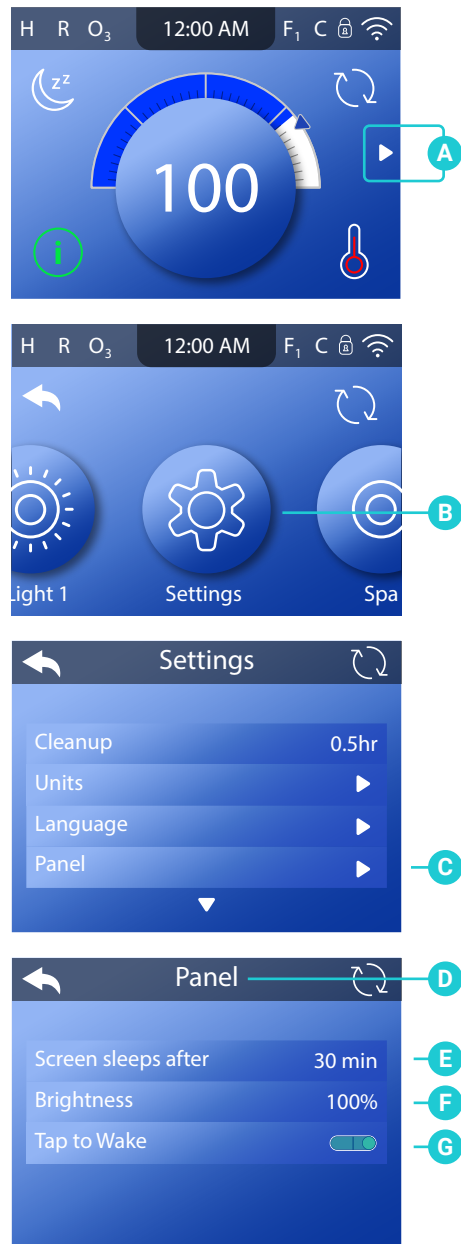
H R $O_3$ 12:00 AM $F_1$ C

$z^z$

100

i

A

H R $O_3$ 12:00 AM $F_1$ C

Light 1 Settings Spa

B

Settings

Cleanup 0.5hr
Units
Language
Panel

C

Panel

D

Screen sleeps after 30 min
Brightness 100%
Tap to Wake

E

F

G